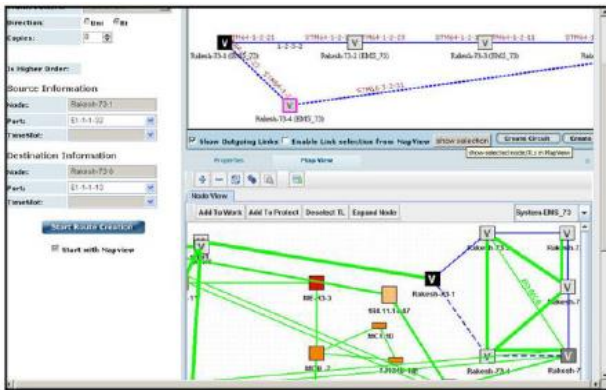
Direction: Uni Bi
Copies: 0

Is Higher Order:

Source Information
Node: Rakesh-73-1
Port: E1-1-1-32
Timeslot:

Destination Information
Node: Rakesh-73-0
Port: E1-1-1-10
Timeslot:

Start Route Creation
Start with MapView

STM64-1-2-21
1-2-3-2
Rakesh-73-1 (EMS_73)
STM64-1-2-23
Rakesh-73-2 (EMS_73)
STM64-1-2-13
Rakesh-73-3 (EMS_73)
STM64-1-2-21
Rakesh-73-4 (EMS_73)

Show Outgoing Links
Enable Link selection from MapView
Show Selection
Create Circuit
Create
Show selected node(s) in MapView
Properties
Map View
Node View
Add To Work
Add To Protect
Deselect TL
Expand Node
System-EMS_73

Rakesh-73-2
Rakesh-2
Rakesh-7
RIE-43-3
Rakesh-A3-1
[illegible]
Rakesh-73-1
Rakesh-7